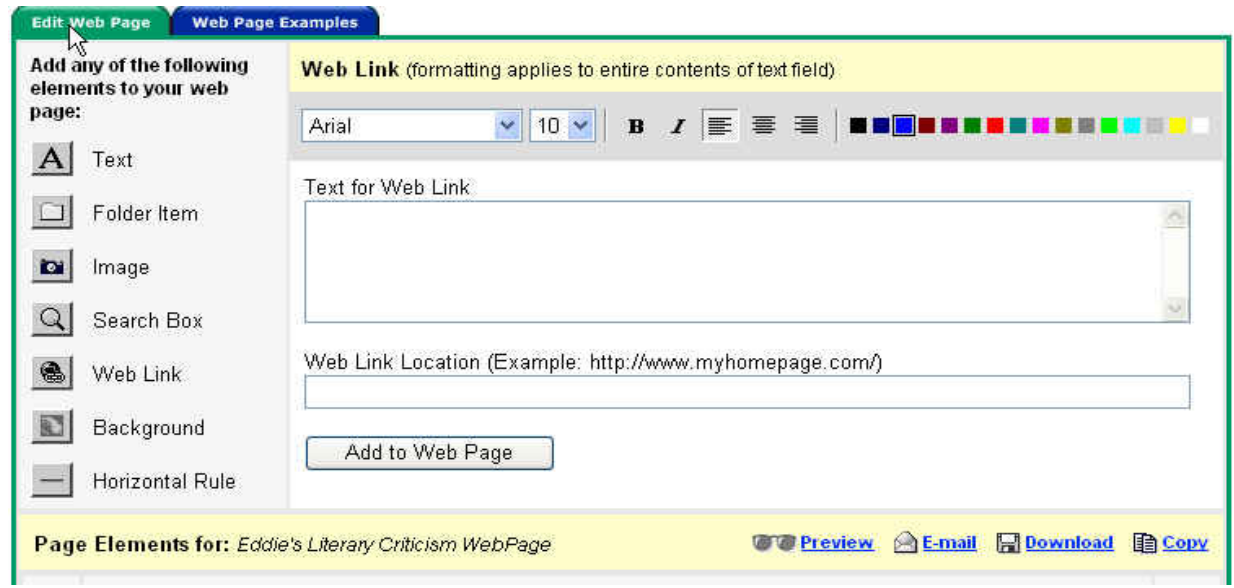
Edit Web Page
Web Page Examples

Add any of the following elements to your web page:

A Text

Folder Item

Image

Search Box

Web Link

Background

Horizontal Rule

Web Link (formatting applies to entire contents of text field)

Arial
10
B I

Text for Web Link

Web Link Location (Example: http://www.myhomepage.com/)

Add to Web Page

Page Elements for: Eddie's Literary Criticism WebPage

Preview E-mail Download Copy